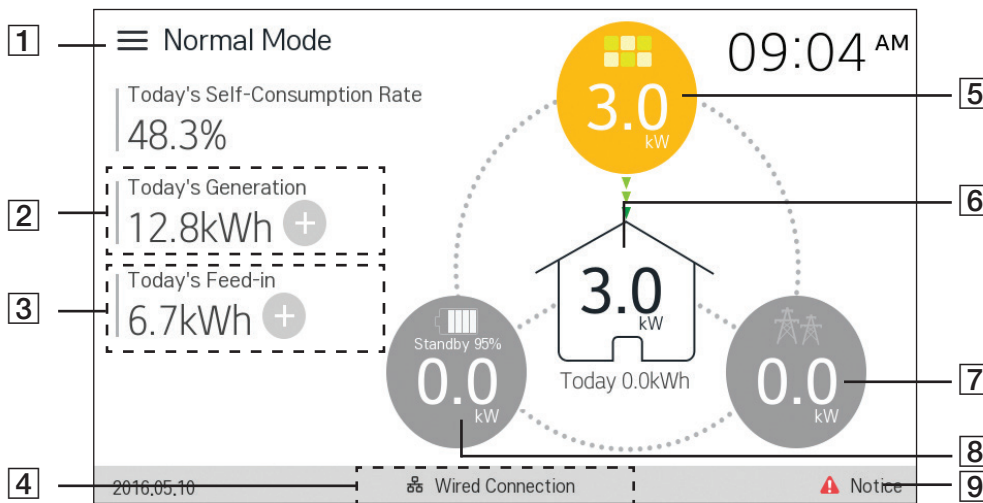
1 Normal Mode

09:04 AM

Today's Self-Consumption Rate
48.3%

2 Today's Generation
12.8kWh +

3 Today's Feed-in
6.7kWh +

5 3.0 kW

6

3.0 kW

Today 0.0kWh

Standby 95%
0.0 kW

7 0.0 kW

8

4 2016.05.10

Wired Connection

Notice 9